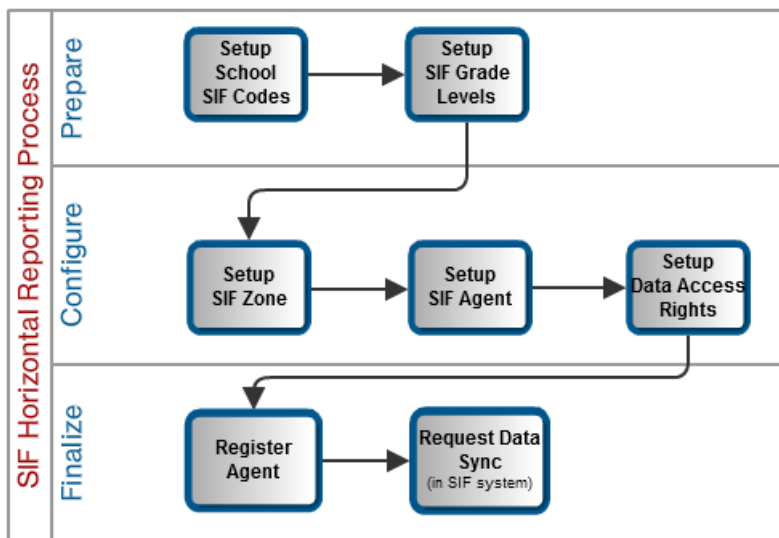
SIF Horizontal Reporting Process

Prepare

Setup School SIF Codes

Setup SIF Grade Levels

Configure

Setup SIF Zone

Setup SIF Agent

Setup Data Access Rights

Finalize

Register Agent

Request Data Sync (in SIF system)